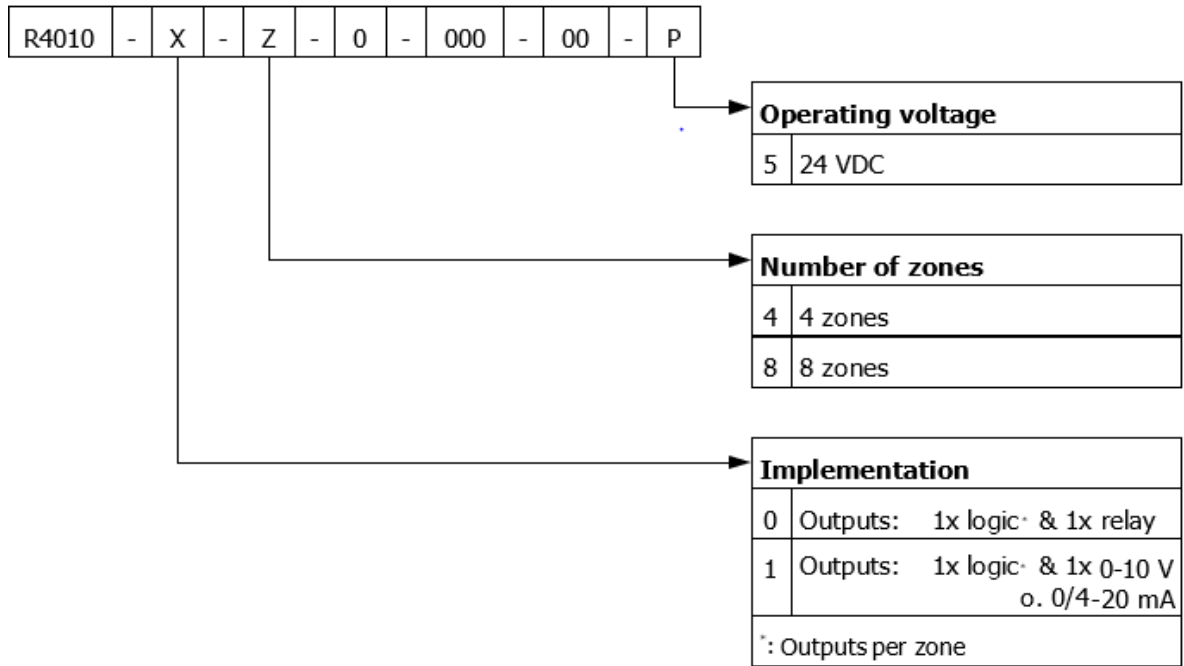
| R4010 | - | X | - | Z | - | 0 | - | 000 | - | 00 | - | P |
|---|---|---|---|---|---|---|---|---|---|---|---|---|

| Operating voltage | |
|---|---|
| 5 | 24 VDC |

| Number of zones | |
|---|---|
| 4 | 4 zones |
| 8 | 8 zones |

| Implementation | |
|---|---|
| 0 | Outputs: 1x logic* & 1x relay |
| 1 | Outputs: 1x logic* & 1x 0-10 V o. 0/4-20 mA |

*: Outputs per zone